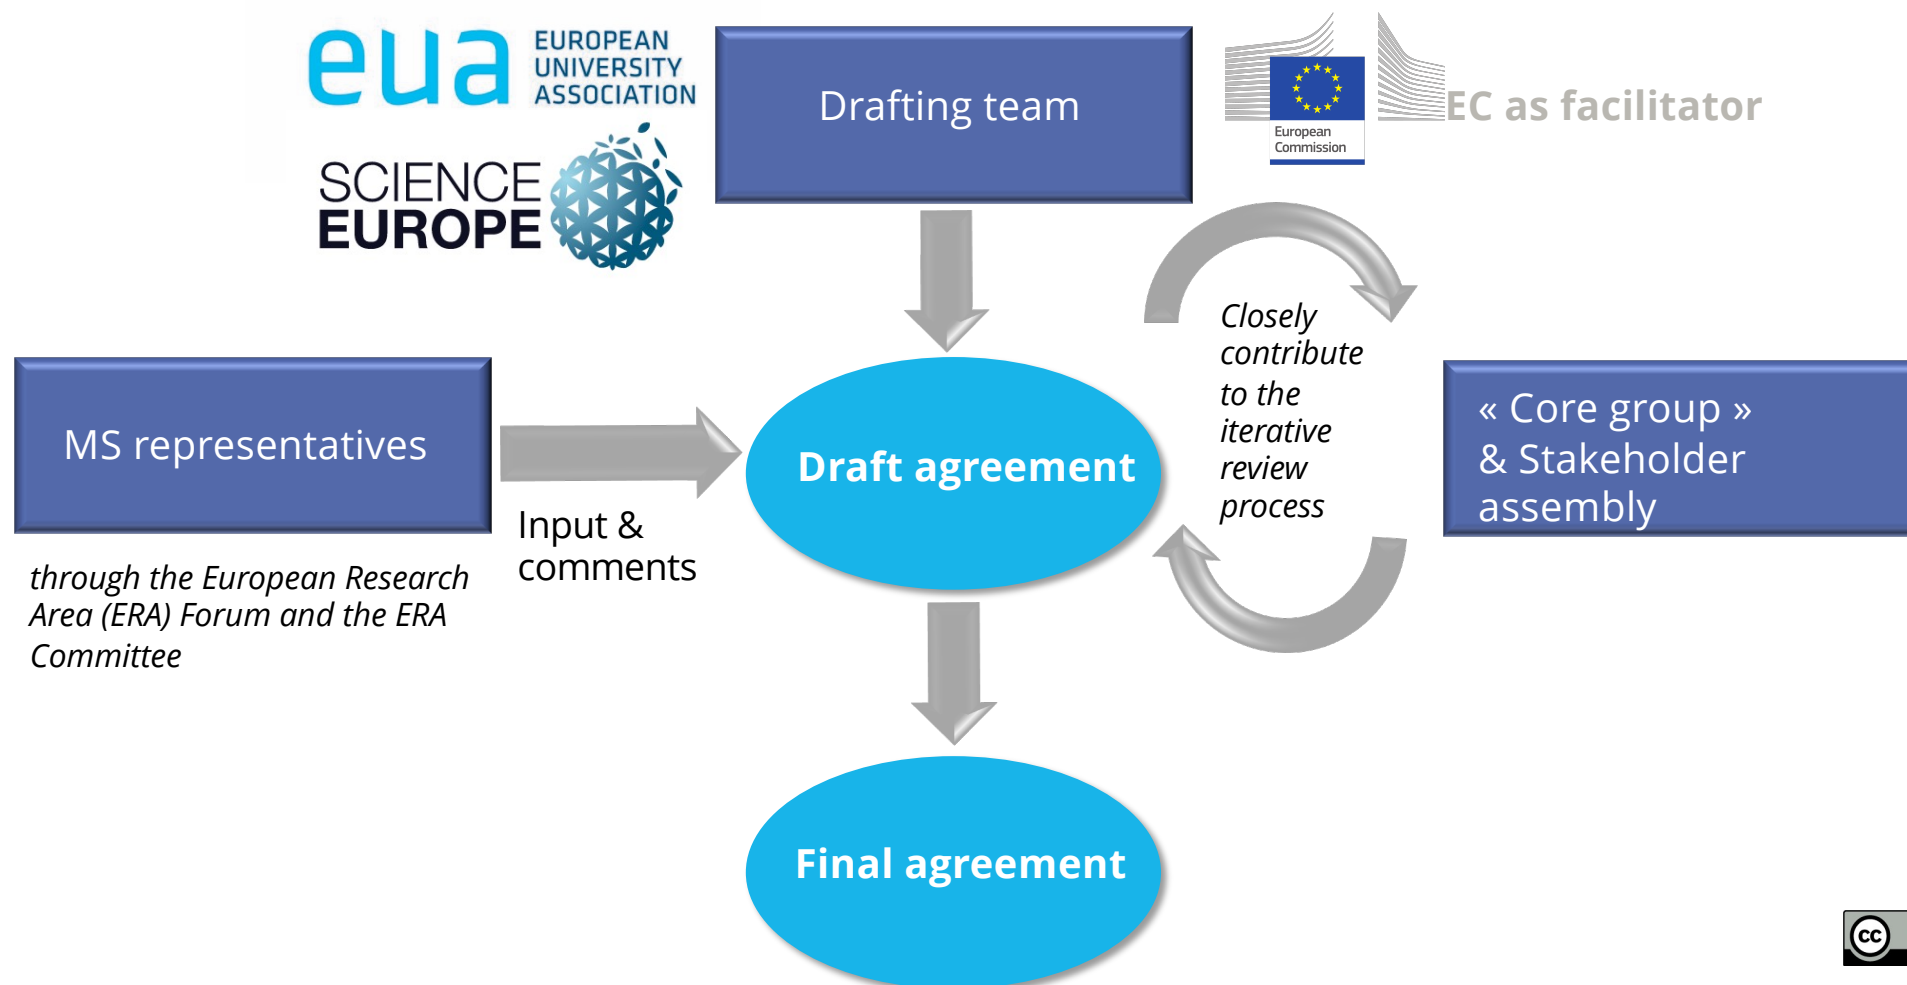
eua EUROPEAN UNIVERSITY ASSOCIATION

SCIENCE EUROPE

Drafting team

European Commission

EC as facilitator

MS representatives

through the European Research Area (ERA) Forum and the ERA Committee

Input & comments

Draft agreement

Closely contribute to the iterative review process

« Core group » & Stakeholder assembly

Final agreement

cc